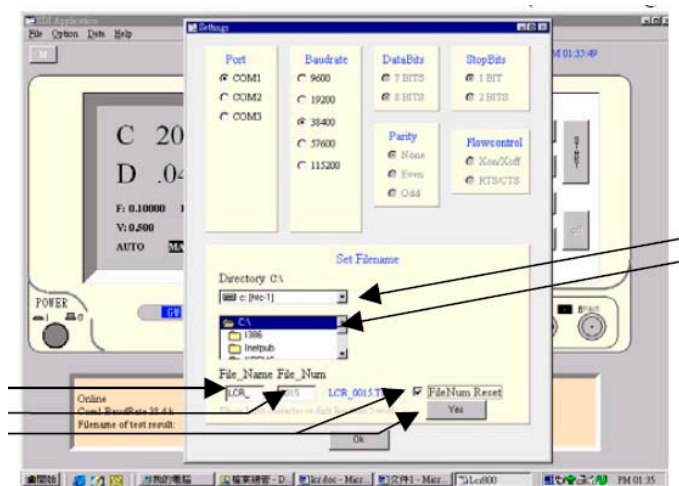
EDI Application
File Option Data Help
M
PM 01:33:49
Settings
Port
COM1
COM2
COM3
Baudrate
9600
19200
38400
57600
115200
DataBits
7 BITS
8 BITS
StopBits
1 BIT
2 BITS
Parity
None
Even
Odd
Flowcontrol
Xon/Xoff
RTS/CTS
C 20
D .04
F: 0.10000
V: 0.500
AUTO
Set Filename
Directory C:\
c: [hlc-1]
C:\
1386
Inetpub
File_Name File_Num
LCR_
0015
LCR_0015.TXT
FileNum Reset
Yes
Ok
POWER
Online
Com1 BaudRate 38.4 k
Filename of test result:
開始
我的電腦
檔案總管 - D...
lcr.doc - Micr...
文件1 - Micr...
Lcr000
PM 01:35